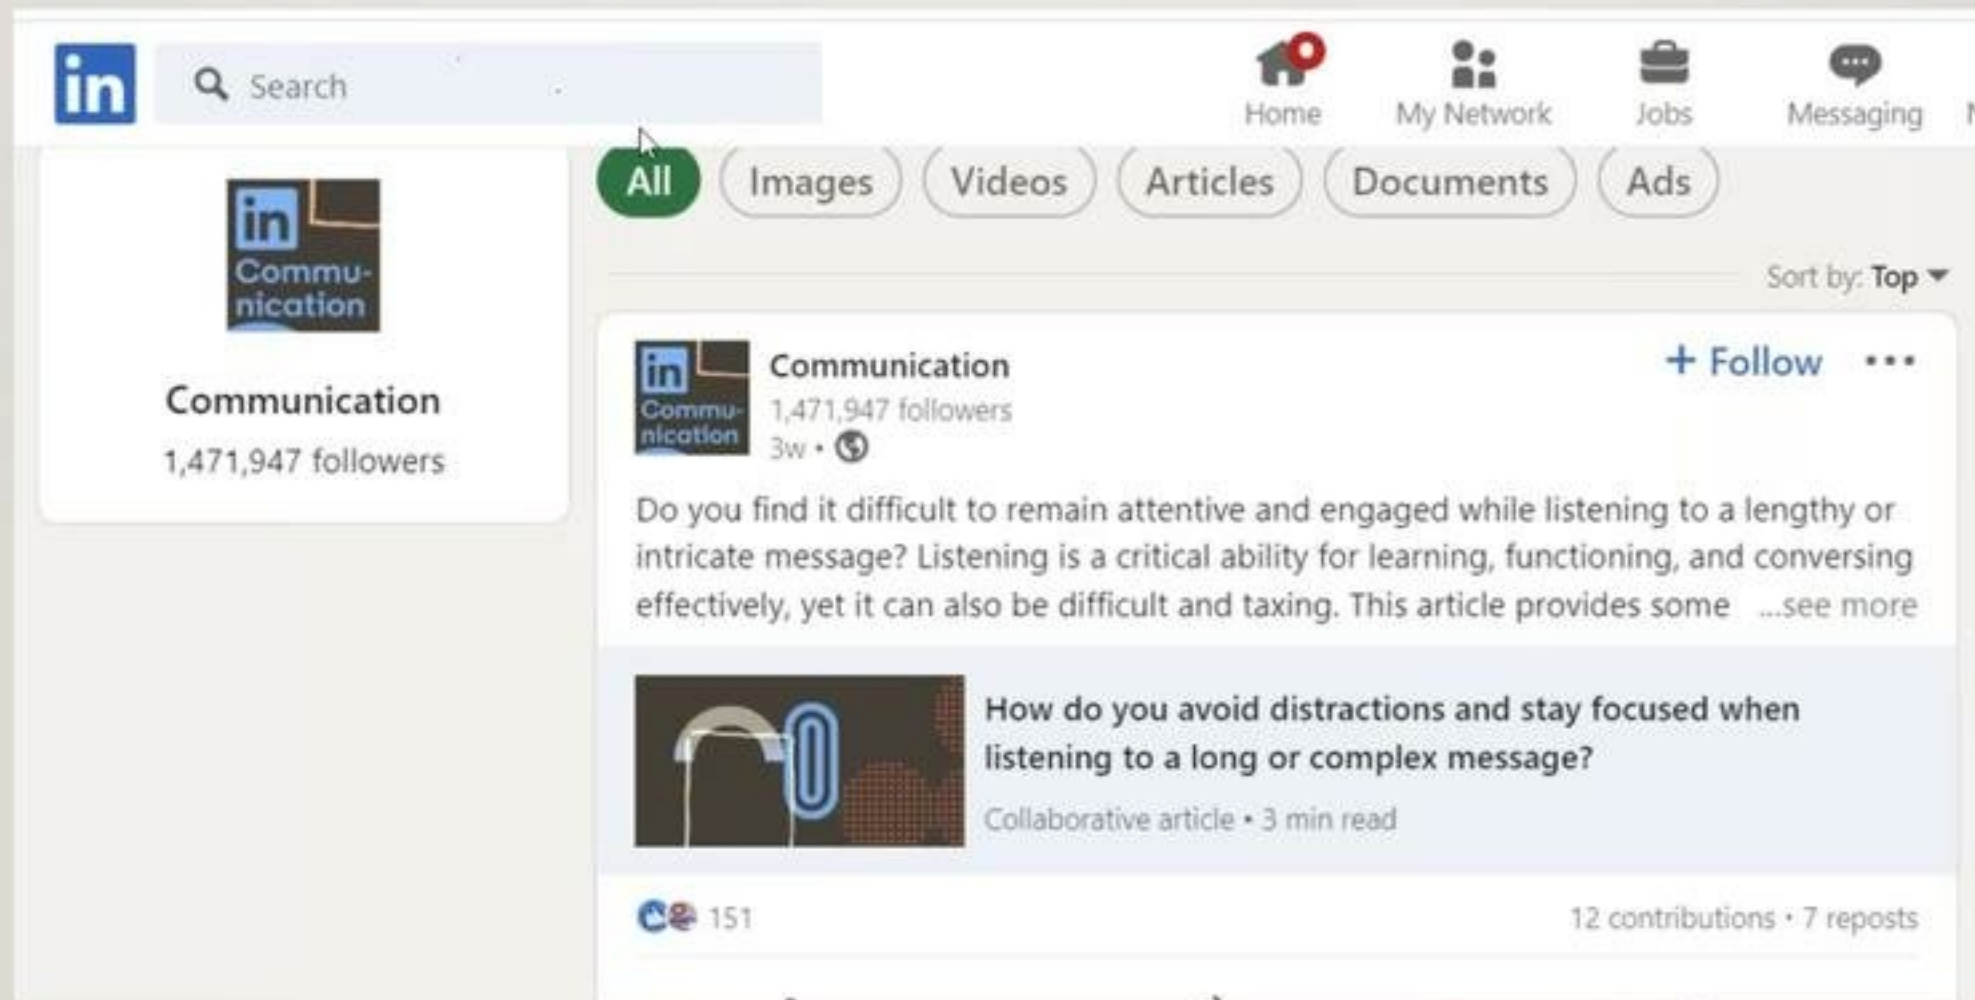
in

Search

Home My Network Jobs Messaging

All Images Videos Articles Documents Ads

Sort by: Top

in Commu-nication

Communication

1,471,947 followers

in Commu-nication

Communication

1,471,947 followers

3w •

+ Follow •••

Do you find it difficult to remain attentive and engaged while listening to a lengthy or intricate message? Listening is a critical ability for learning, functioning, and conversing effectively, yet it can also be difficult and taxing. This article provides some ...see more

How do you avoid distractions and stay focused when listening to a long or complex message?

Collaborative article • 3 min read

151

12 contributions • 7 reposts